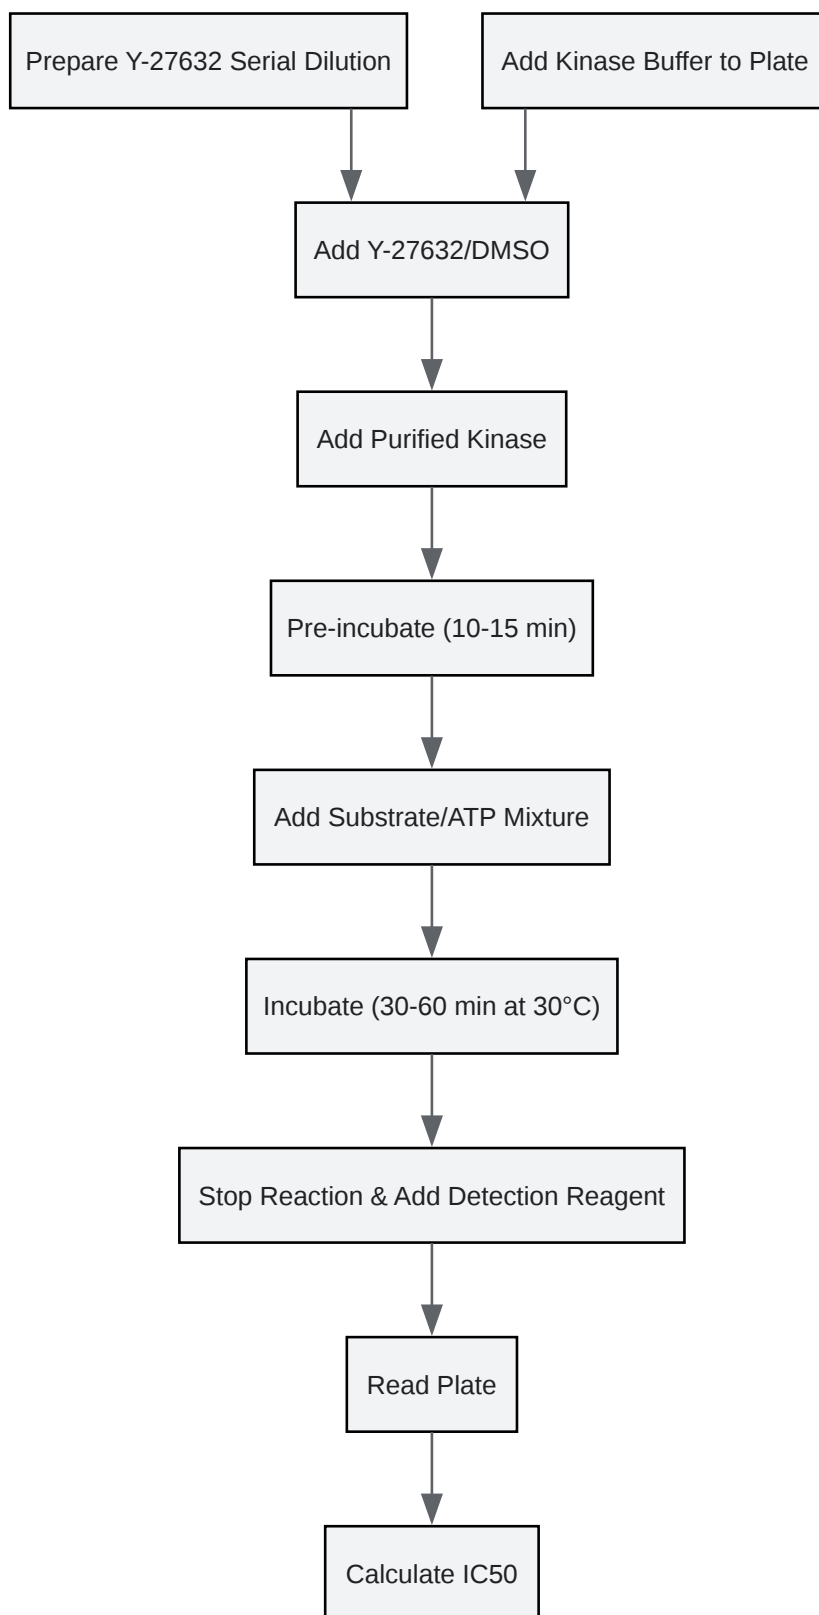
Prepare Y-27632 Serial Dilution

Add Kinase Buffer to Plate

Add Y-27632/DMSO

Add Purified Kinase

Pre-incubate (10-15 min)

Add Substrate/ATP Mixture

Incubate (30-60 min at 30°C)

Stop Reaction & Add Detection Reagent

Read Plate

Calculate IC50